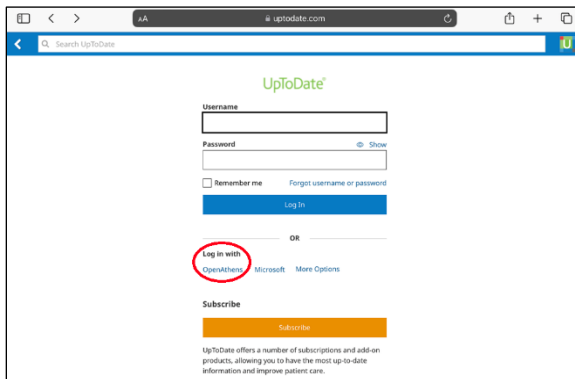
AA uptodate.com

Search UpToDate

U

UpToDate®

Username

Password

Show

Remember me

Forgot username or password

Log In

OR

Log in with

OpenAthens

Microsoft

More Options

Subscribe

Subscribe

UpToDate offers a number of subscriptions and add-on products, allowing you to have the most up-to-date information and improve patient care.